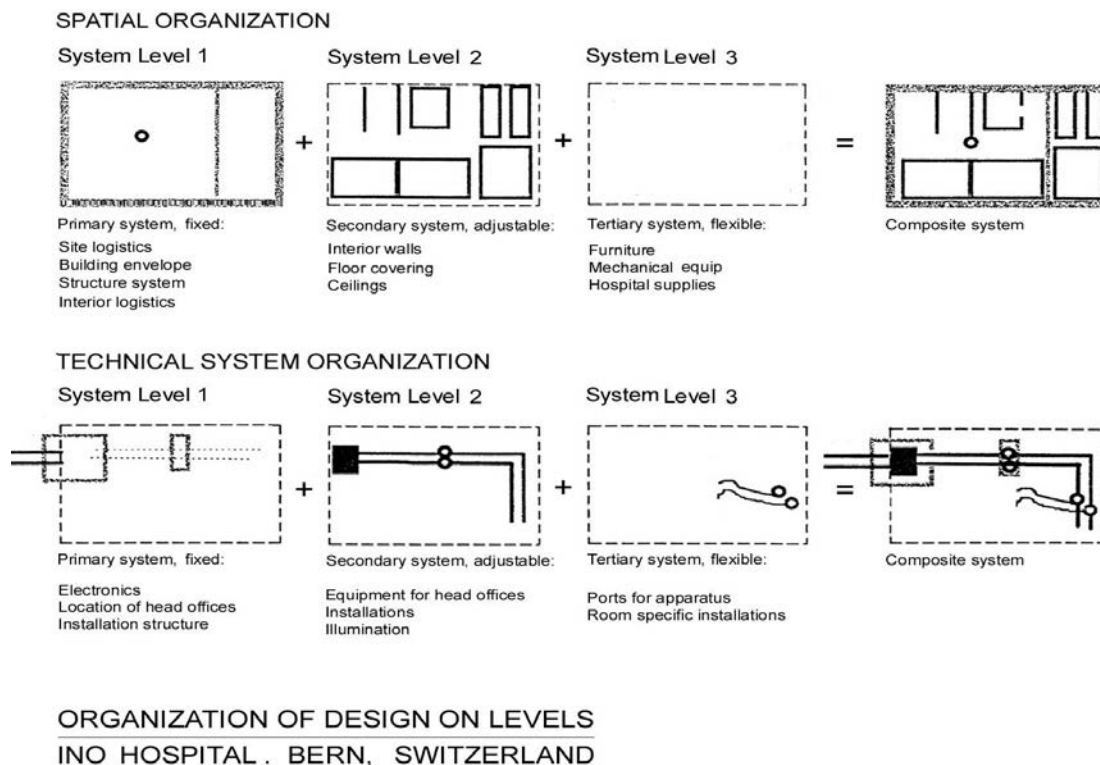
SPATIAL ORGANIZATION

System Level 1

System Level 2

System Level 3

+

+

=

Primary system, fixed:
Site logistics
Building envelope
Structure system
Interior logistics

Secondary system, adjustable:
Interior walls
Floor covering
Ceilings

Tertiary system, flexible:
Furniture
Mechanical equip
Hospital supplies

Composite system

TECHNICAL SYSTEM ORGANIZATION

System Level 1

System Level 2

System Level 3

+

+

=

Primary system, fixed:
Electronics
Location of head offices
Installation structure

Secondary system, adjustable:
Equipment for head offices
Installations
Illumination

Tertiary system, flexible:
Ports for apparatus
Room specific installations

Composite system

ORGANIZATION OF DESIGN ON LEVELS
INO HOSPITAL . BERN, SWITZERLAND